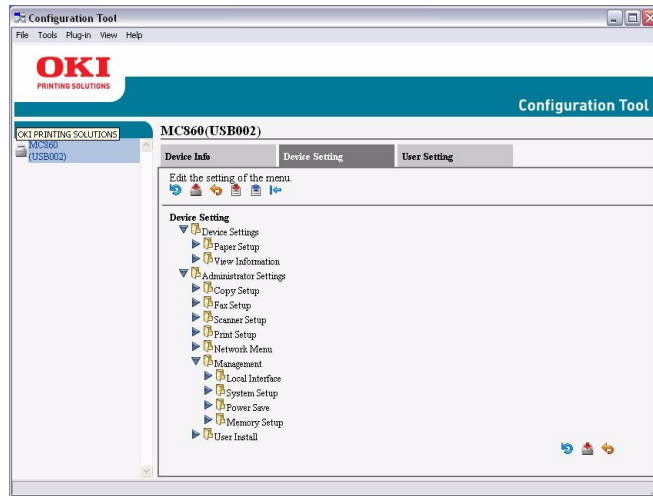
Configuration Tool
File Tools Plug-in View Help
OKI
PRINTING SOLUTIONS
Configuration Tool
OKI PRINTING SOLUTIONS
MC860 (USB002)
MC860(USB002)
Device Info
Device Setting
User Setting
Edit the setting of the menu.
Device Setting
Device Settings
Paper Setup
View Information
Administrator Settings
Copy Setup
Fax Setup
Scanner Setup
Print Setup
Network Menu
Management
Local Interface
System Setup
Power Save
Memory Setup
User Install